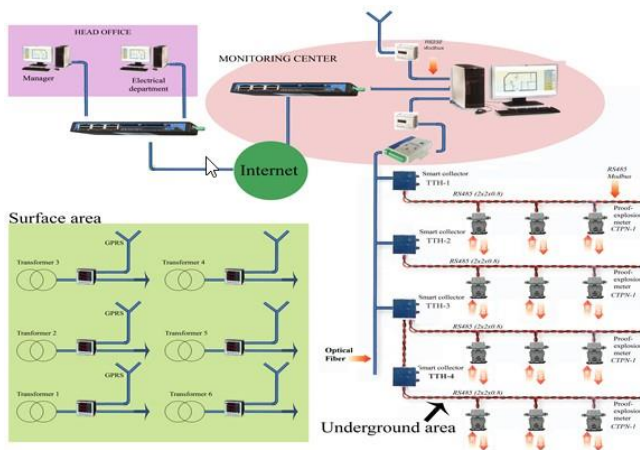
HEAD OFFICE

Manager

Electrical department

MONITORING CENTER

RS232 Modbus

Internet

Surface area

GPRS

Transformer 3

Transformer 4

GPRS

Transformer 2

Transformer 5

GPRS

Transformer 1

Transformer 6

Smart collector TTH-1

RS485 Modbus

RS485 (2x2x0.8)

Proof-explosion meter CTPN-1

Smart collector TTH-2

RS485 (2x2x0.8)

Proof-explosion meter CTPN-1

Smart collector TTH-3

RS485 (2x2x0.8)

Proof-explosion meter CTPN-1

Optical Fiber

Smart collector TTH-4

RS485 (2x2x0.8)

Proof-explosion meter CTPN-1

Underground area